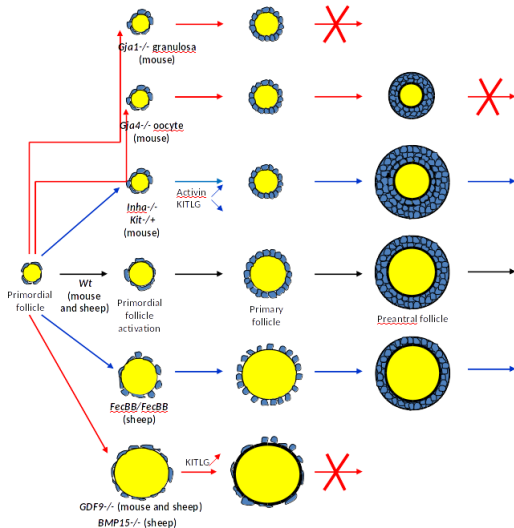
Gja1-/- granulosa (mouse)

Gja4-/- oocyte (mouse)

Inha-/- Kit-/+ (mouse)

Activin KITLG

Primordial follicle

Wt (mouse and sheep)

Primordial follicle activation

Primary follicle

Preantral follicle

FecBB/FecBB (sheep)

KITLG

GDF9-/- (mouse and sheep)
BMP15-/- (sheep)